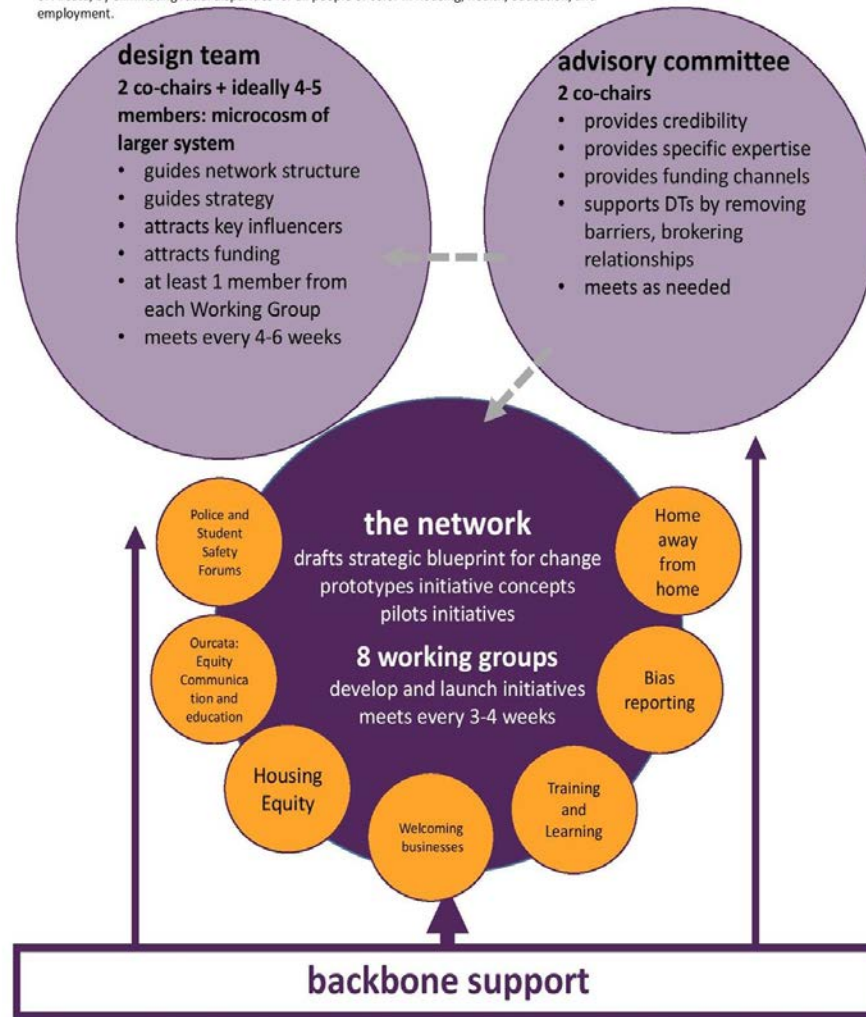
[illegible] employment.

design team
2 co-chairs + ideally 4-5 members: microcosm of larger system
• guides network structure
• guides strategy
• attracts key influencers
• attracts funding
• at least 1 member from each Working Group
• meets every 4-6 weeks

advisory committee
2 co-chairs
• provides credibility
• provides specific expertise
• provides funding channels
• supports DTs by removing barriers, brokering relationships
• meets as needed

the network
drafts strategic blueprint for change
prototypes initiative concepts
pilots initiatives

8 working groups
develop and launch initiatives
meets every 3-4 weeks

Police and Student Safety Forums

Home away from home

Ourcata: Equity Communication and education

Bias reporting

Housing Equity

Training and Learning

Welcoming businesses

backbone support